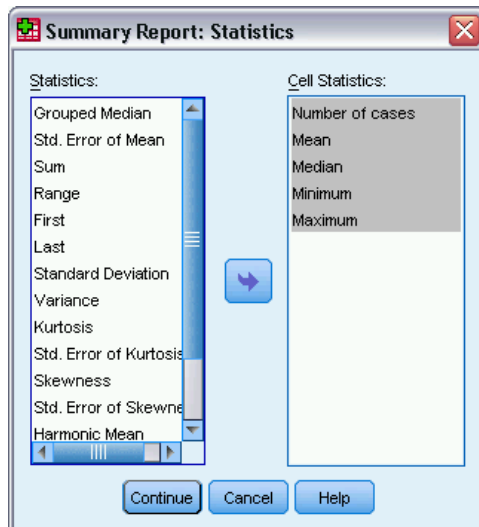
Summary Report: Statistics

Statistics:

Grouped Median
Std. Error of Mean
Sum
Range
First
Last
Standard Deviation
Variance
Kurtosis
Std. Error of Kurtosis
Skewness
Std. Error of Skewne
Harmonic Mean

Cell Statistics:

Number of cases
Mean
Median
Minimum
Maximum

Continue Cancel Help